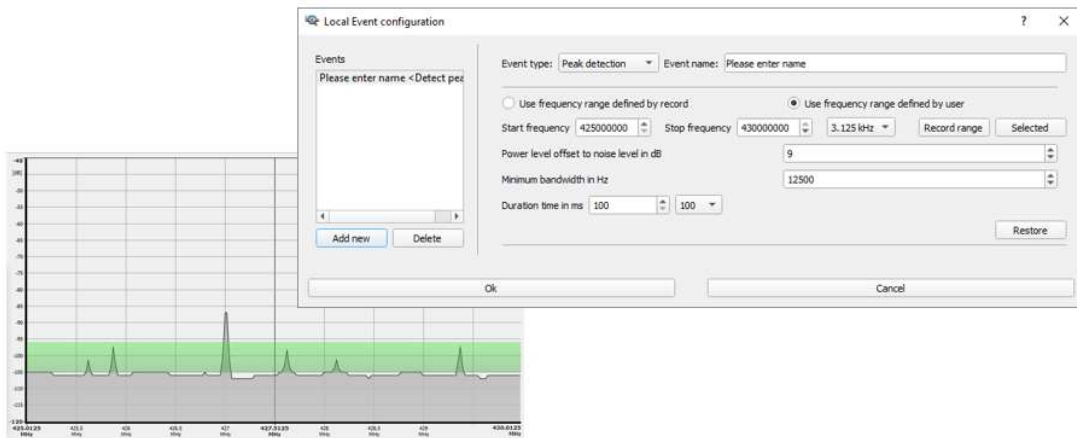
Local Event configuration

?

×

Events

Please enter name <Detect pea

Add new

Delete

Event type: Peak detection

Event name: Please enter name

Use frequency range defined by record

Use frequency range defined by user

Start frequency 425000000

Stop frequency 430000000

3.125 kHz

Record range

Selected

Power level offset to noise level in dB

9

Minimum bandwidth in Hz

12500

Duration time in ms 100

100

Restore

Ok

Cancel

425.0125 MHz

427.5125 MHz

430.0125 MHz

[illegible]